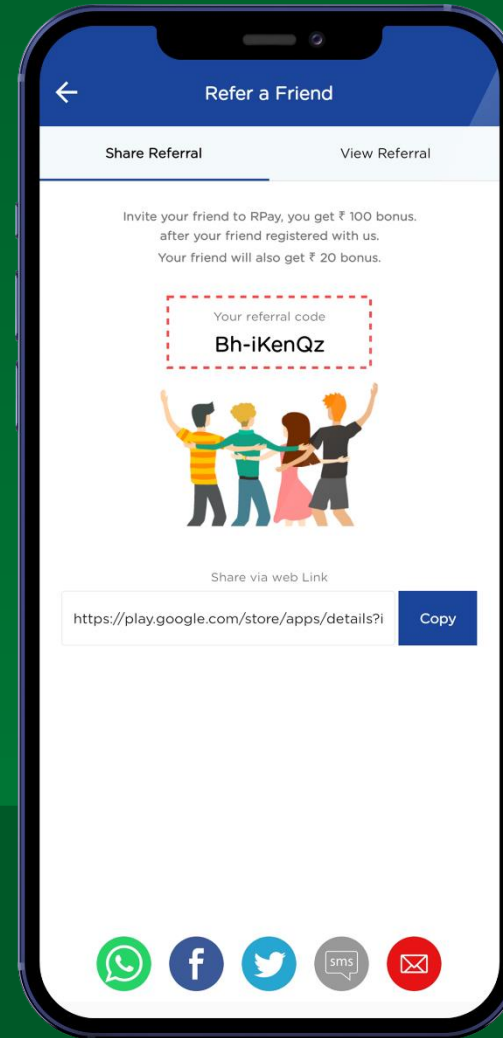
Refer a Friend

Share Referral

View Referral

Invite your friend to RPay, you get ₹ 100 bonus. after your friend registered with us. Your friend will also get ₹ 20 bonus.

Your referral code

Bh-iKenQz

Share via web Link

https://play.google.com/store/apps/details?i

Copy

sms